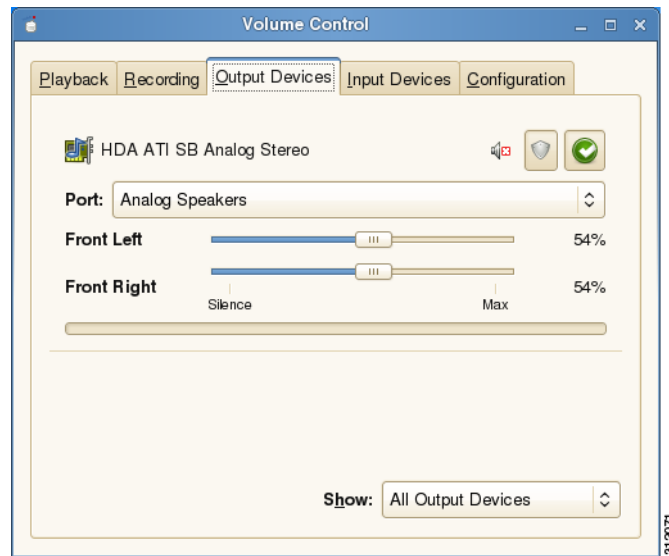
Volume Control

Playback Recording Output Devices Input Devices Configuration

HDA ATI SB Analog Stereo

Port: Analog Speakers

Front Left 54%

Front Right 54%

Silence Max

Show: All Output Devices

312071